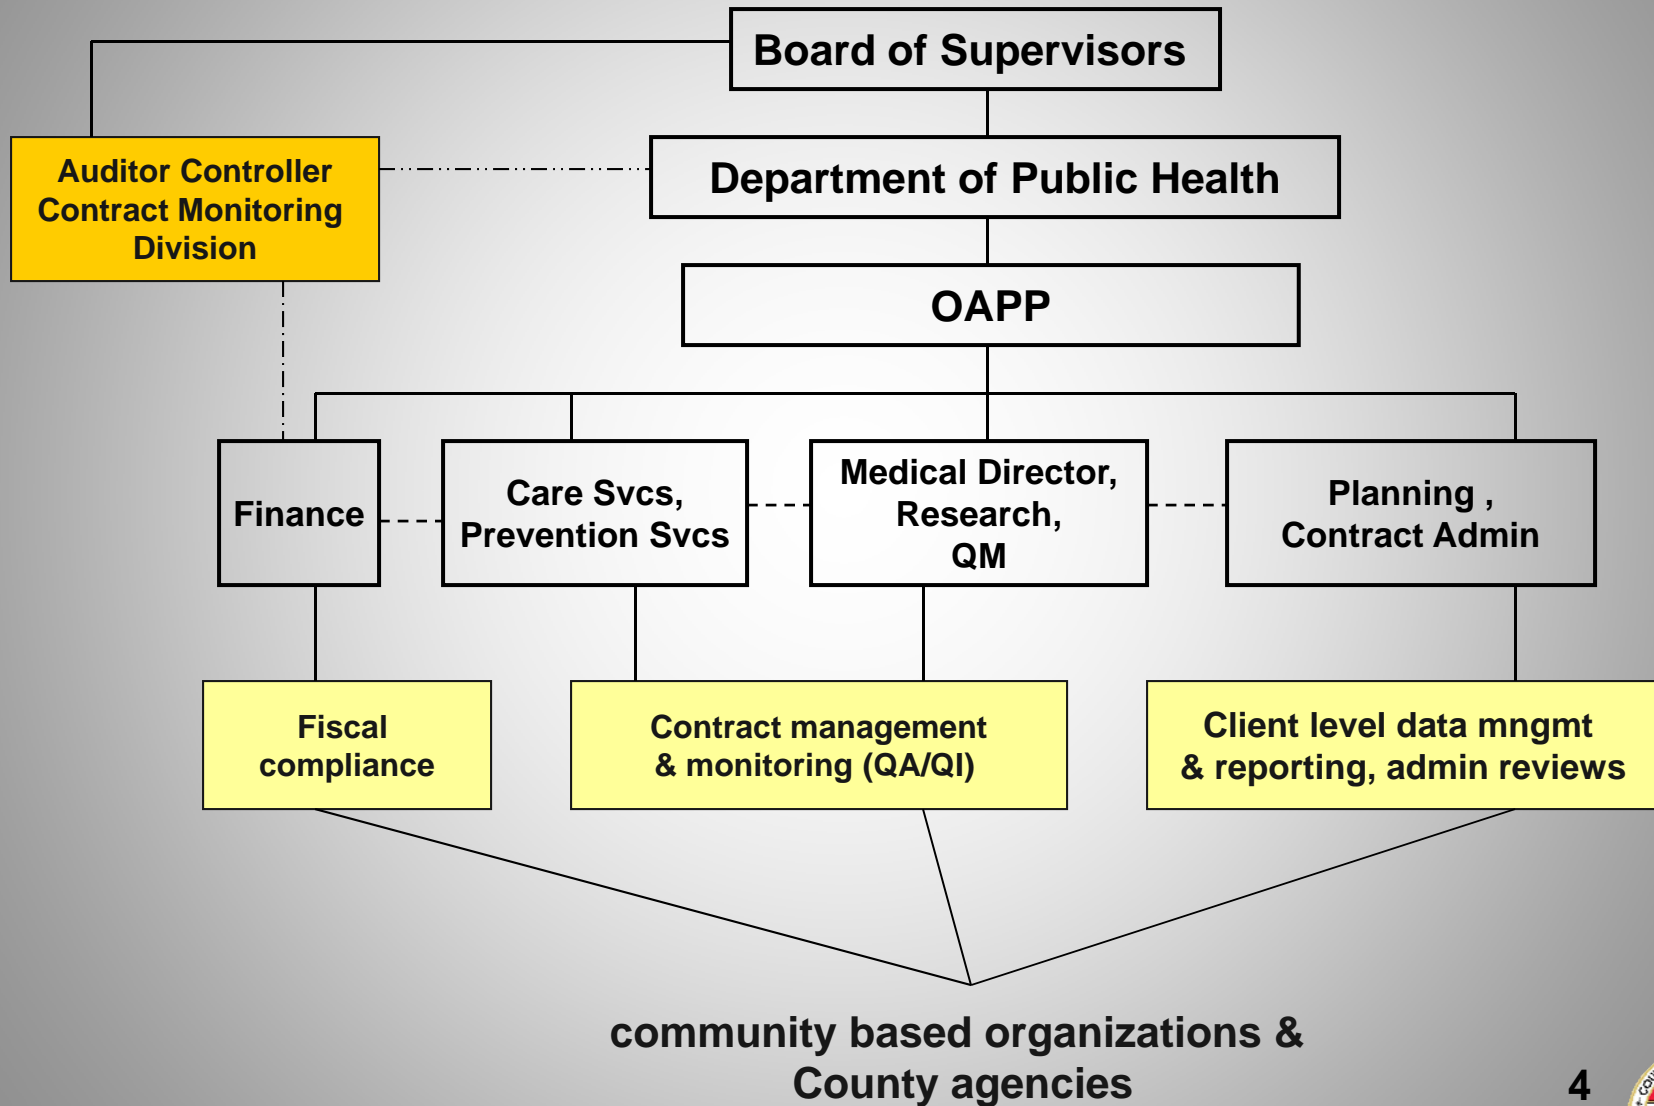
Board of Supervisors

Auditor Controller Contract Monitoring Division

Department of Public Health

OAPP

Finance

Care Svcs, Prevention Svcs

Medical Director, Research, QM

Planning , Contract Admin

Fiscal compliance

Contract management & monitoring (QA/QI)

Client level data mngmt & reporting, admin reviews

community based organizations & County agencies

4